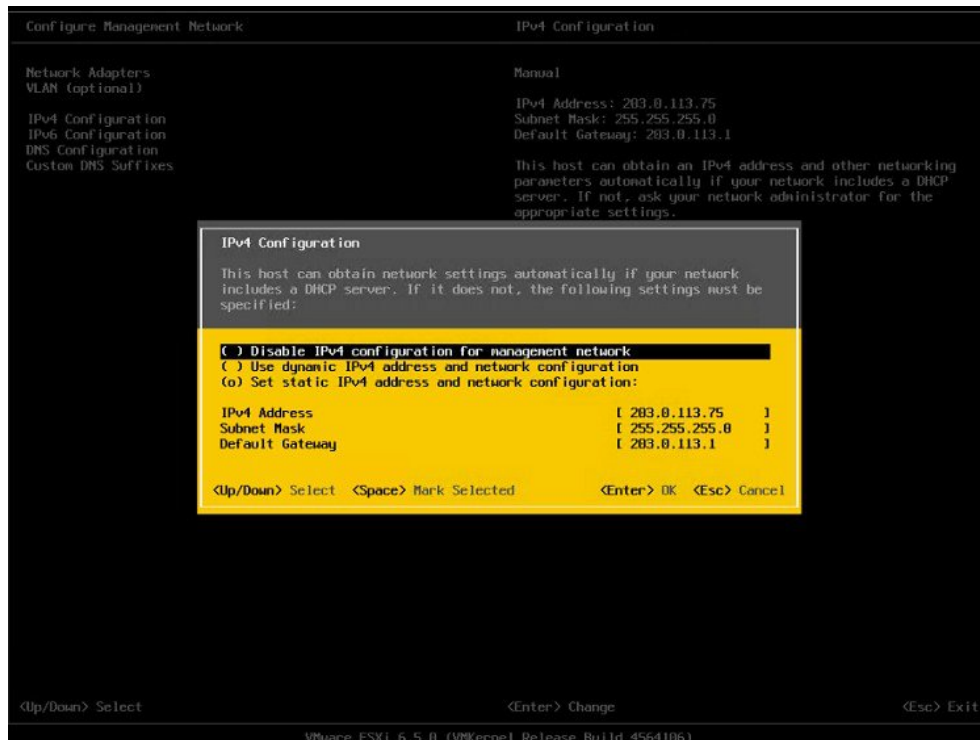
Configure Management Network

IPv4 Configuration

Network Adapters
VLAN (optional)

IPv4 Configuration
IPv6 Configuration
DNS Configuration
Custom DNS Suffixes

Manual

IPv4 Address: 203.0.113.75
Subnet Mask: 255.255.255.0
Default Gateway: 203.0.113.1

This host can obtain an IPv4 address and other networking parameters automatically if your network includes a DHCP server. If not, ask your network administrator for the appropriate settings.

IPv4 Configuration

This host can obtain network settings automatically if your network includes a DHCP server. If it does not, the following settings must be specified:

( ) Disable IPv4 configuration for management network
( ) Use dynamic IPv4 address and network configuration
(o) Set static IPv4 address and network configuration:

| | |
|---|---|
| IPv4 Address | [ 203.0.113.75 ] |
| Subnet Mask | [ 255.255.255.0 ] |
| Default Gateway | [ 203.0.113.1 ] |

<Up/Down> Select <Space> Mark Selected <Enter> OK <Esc> Cancel

<Up/Down> Select <Enter> Change <Esc> Exit

VMware ESXi 6.5.0 (VMKernel Release Build 4564106)